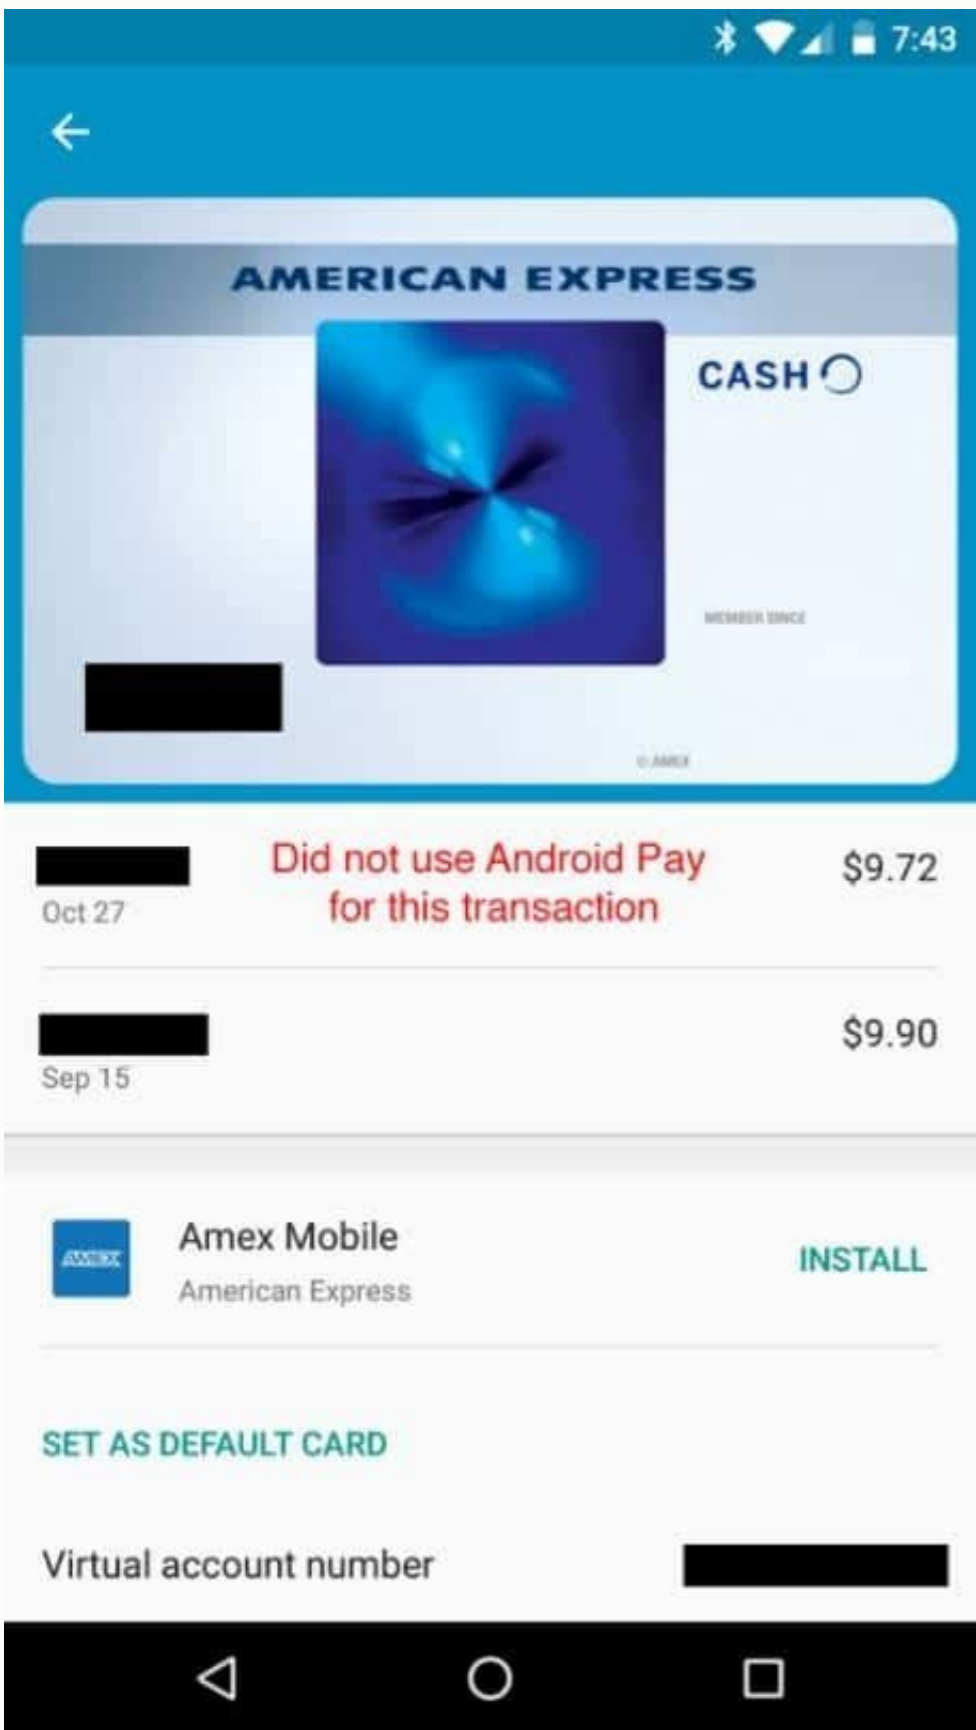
7:43

AMERICAN EXPRESS

CASH

MEMBER SINCE

© AMEX

Oct 27

Did not use Android Pay for this transaction

$9.72

Sep 15

$9.90

AMEX

Amex Mobile

American Express

INSTALL

SET AS DEFAULT CARD

Virtual account number